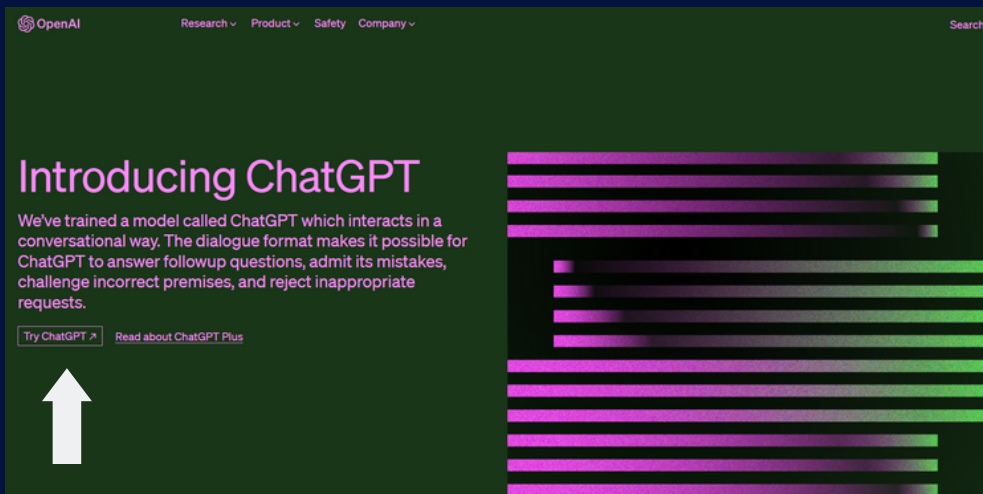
OpenAI

Research ⌄ Product ⌄ Safety Company ⌄

Search

Introducing ChatGPT

We've trained a model called ChatGPT which interacts in a conversational way. The dialogue format makes it possible for ChatGPT to answer followup questions, admit its mistakes, challenge incorrect premises, and reject inappropriate requests.

Try ChatGPT ↗

Read about ChatGPT Plus